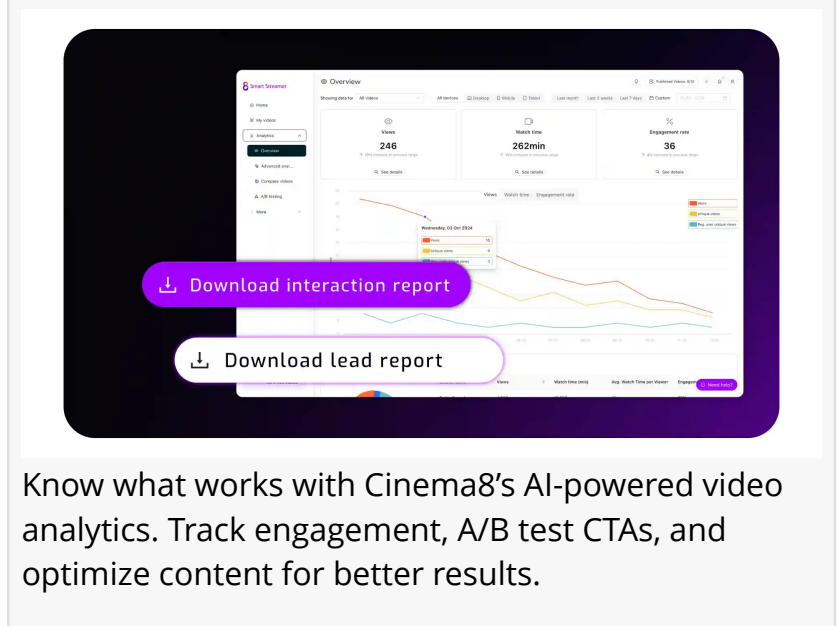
Smart Streamer

Home
My videos
Analytics
Overview
Advanced ana...
Compare videos
A/B testing
More

Overview

Showing data for All videos
All devices Desktop Mobile Tablet
Last month Last 2 weeks Last 7 days Custom

Views
246
See details

Watch time
262min
See details

Engagement rate
36
See details

Views Watch time Engagement rate

Wednesday, 02 Oct 2024

Download interaction report

Download lead report

Views
Watch time (min)
Avg. Watch Time per Viewer
Need help?

Know what works with Cinema8’s AI-powered video analytics. Track engagement, A/B test CTAs, and optimize content for better results.